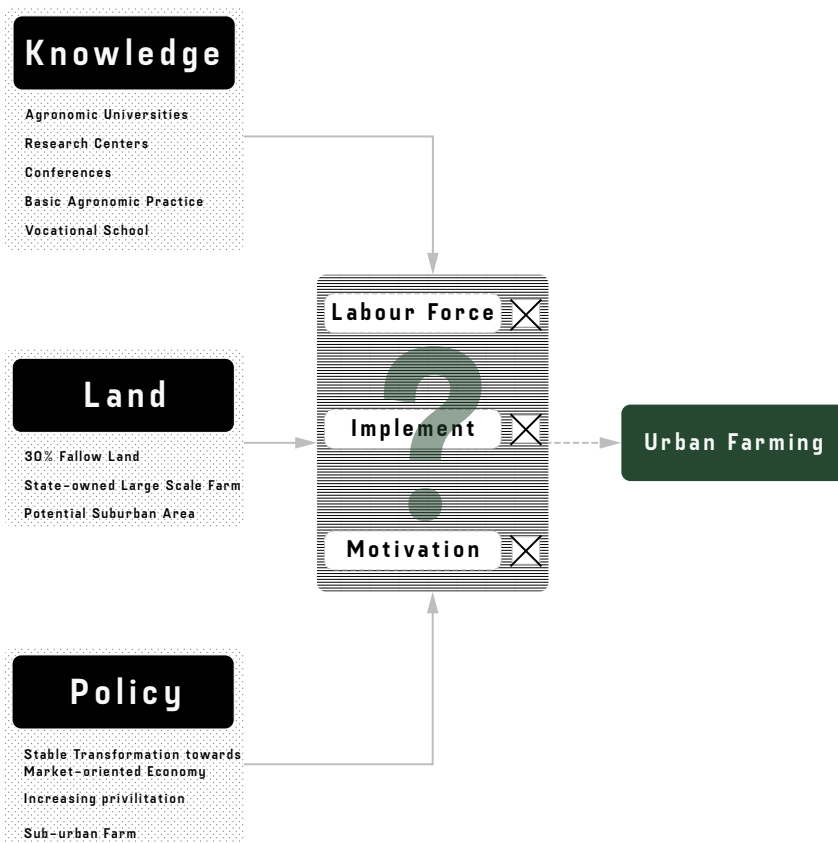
Knowledge

Agronomic Universities
Research Centers
Conferences
Basic Agronomic Practice
Vocational School

Land

30% Fallow Land
State-owned Large Scale Farm
Potential Suburban Area

Policy

Stable Transformation towards Market-oriented Economy
Increasing privilitation
Sub-urban Farm

Labour Force
Implement
Motivation

?

Urban Farming